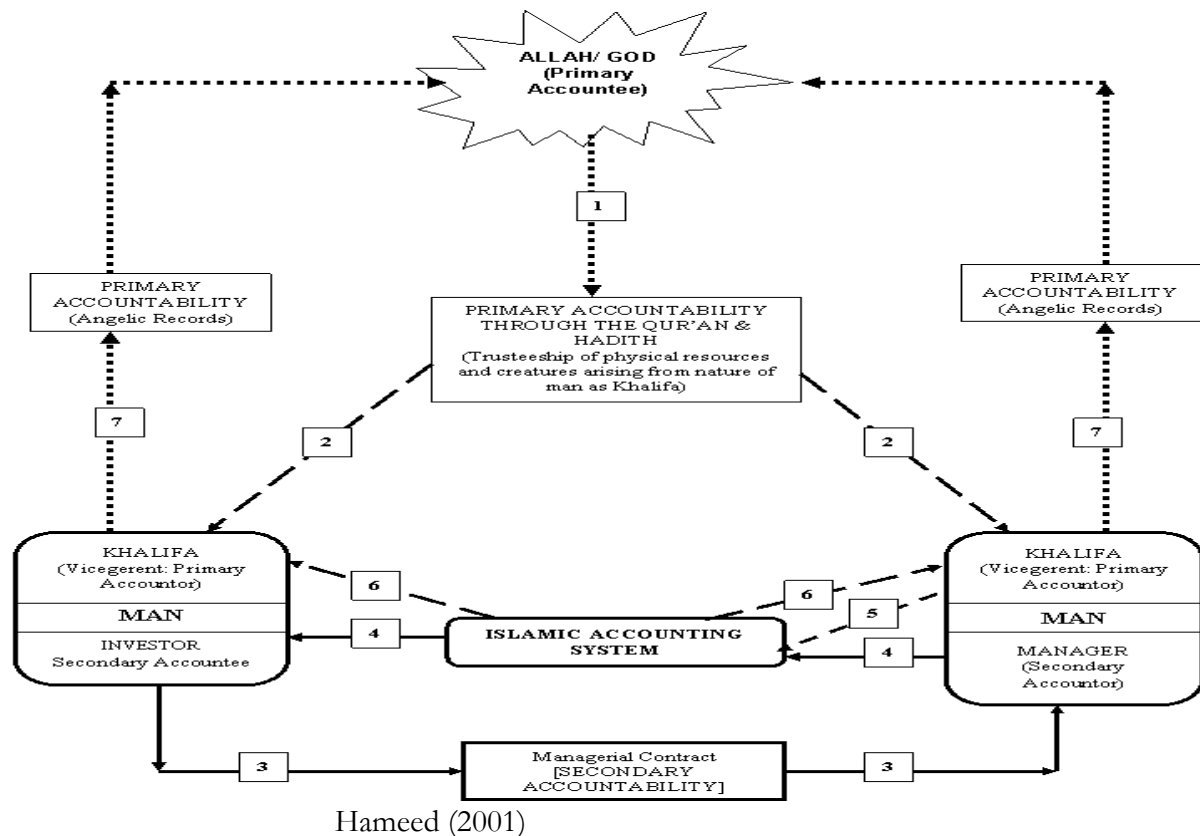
ALLAH/ GOD (Primary Accountee)

1

PRIMARY ACCOUNTABILITY (Angelic Records)

PRIMARY ACCOUNTABILITY THROUGH THE QUR'AN & HADITH (Trusteeship of physical resources and creatures arising from nature of man as Khalifa)

PRIMARY ACCOUNTABILITY (Angelic Records)

7

2

2

7

KHALIFA (Vicegerent: Primary Accountor)

MAN

INVESTOR Secondary Accountee

6

4

ISLAMIC ACCOUNTING SYSTEM

6

5

4

KHALIFA (Vicegerent: Primary Accountor)

MAN

MANAGER (Secondary Accountor)

3

Managerial Contract [SECONDARY ACCOUNTABILITY]

3

Hameed (2001)